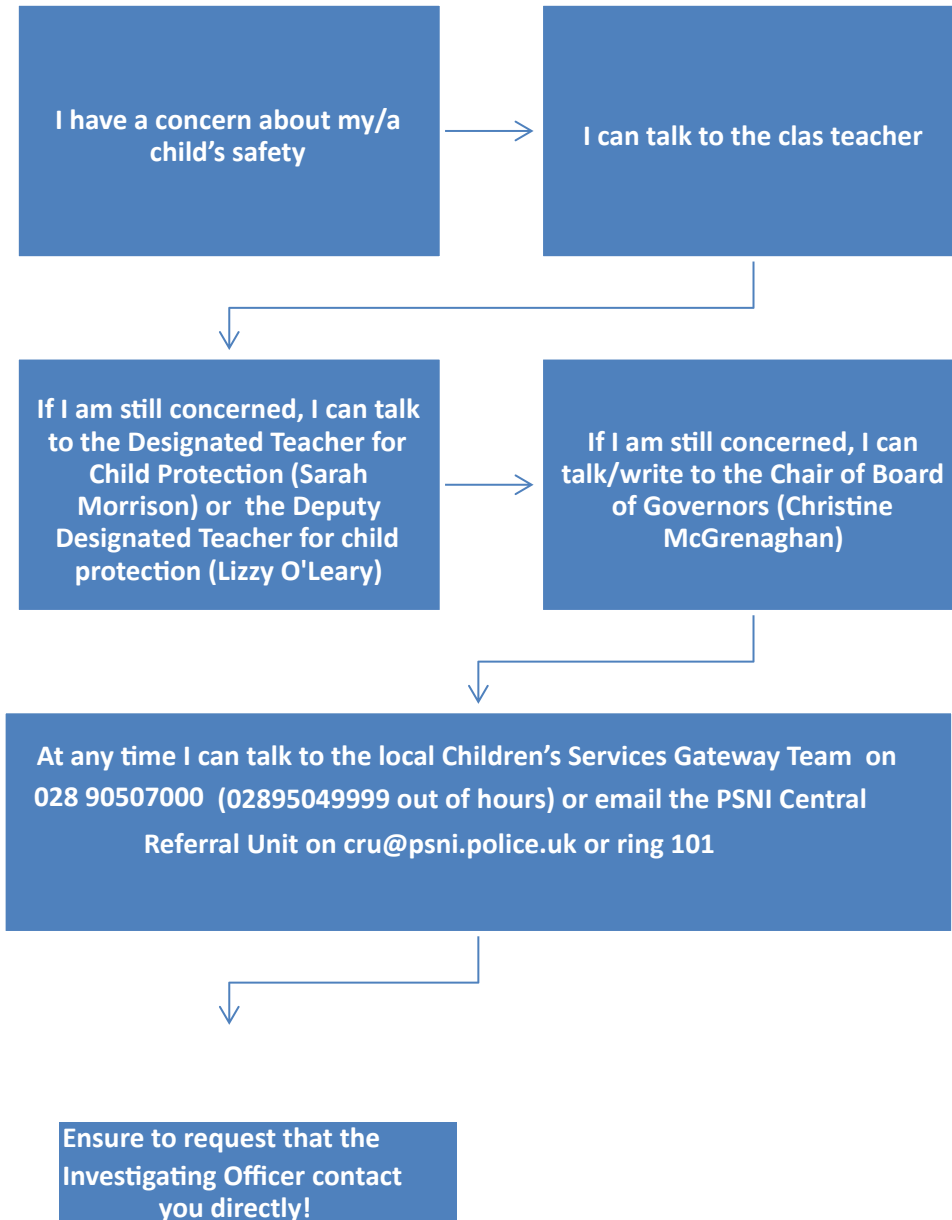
I have a concern about my/a child's safety

I can talk to the clas teacher

If I am still concerned, I can talk to the Designated Teacher for Child Protection (Sarah Morrison) or the Deputy Designated Teacher for child protection (Lizzy O'Leary)

If I am still concerned, I can talk/write to the Chair of Board of Governors (Christine McGrenaghan)

At any time I can talk to the local Children's Services Gateway Team on 028 90507000 (02895049999 out of hours) or email the PSNI Central Referral Unit on cru@psni.police.uk or ring 101

Ensure to request that the Investigating Officer contact you directly!